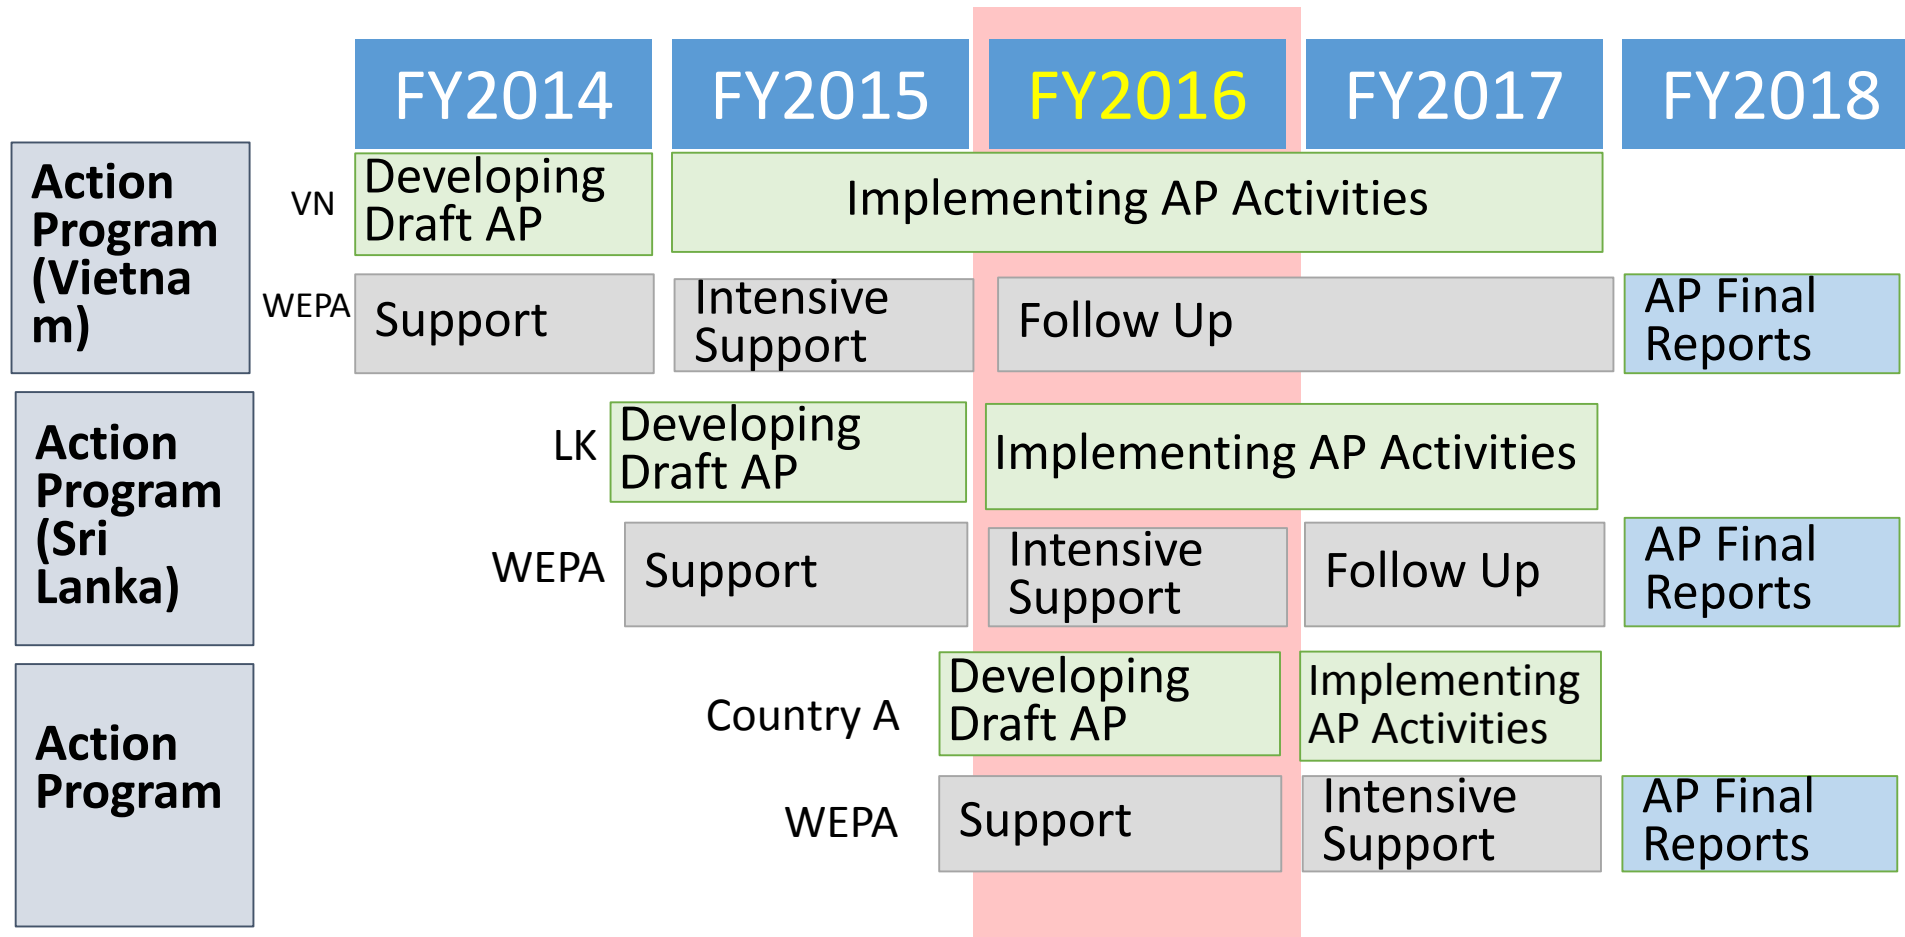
FY2014 FY2015 FY2016 FY2017 FY2018

Action Program (Vietnam)

VN
Developing Draft AP
Implementing AP Activities

WEPA
Support
Intensive Support
Follow Up
AP Final Reports

Action Program (Sri Lanka)

LK
Developing Draft AP
Implementing AP Activities

WEPA
Support
Intensive Support
Follow Up
AP Final Reports

Action Program

Country A
Developing Draft AP
Implementing AP Activities

WEPA
Support
Intensive Support
AP Final Reports